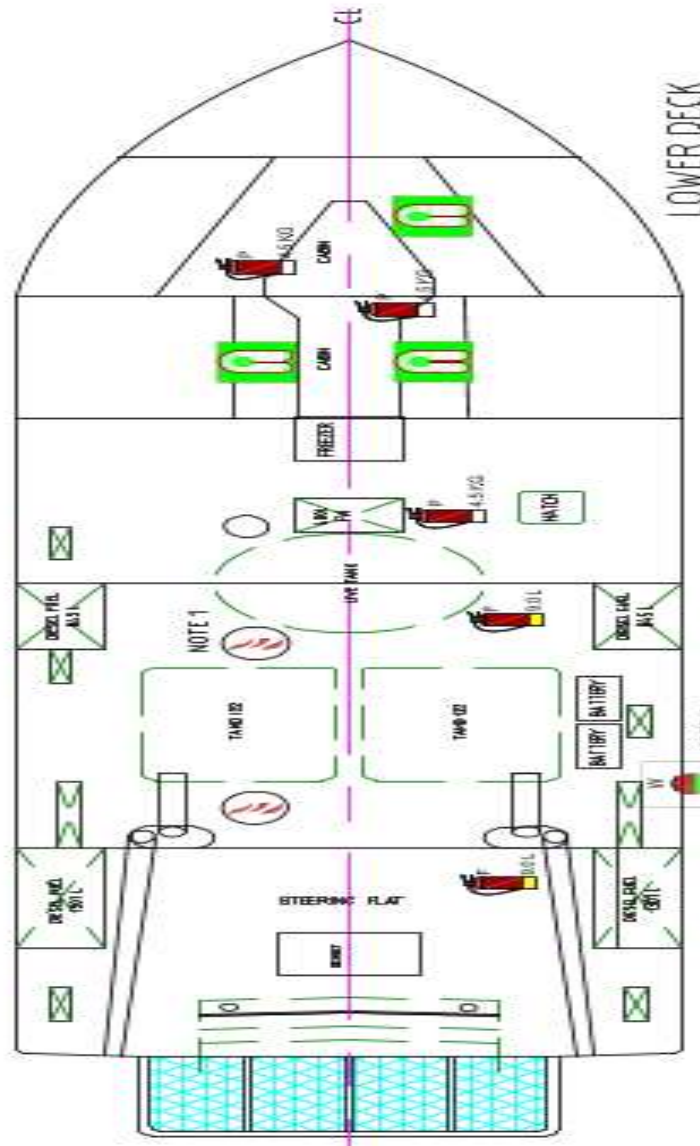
CL

LOWER DECK

CABIN

4.5 KG

CABIN

4.5 KG

FREEZER

FW

4.5 KG

HATCH

LIVE TANK

DIESEL FUEL

DIESEL FUEL

9.0 L

NOTE 1

TAHO 02

TAHO 02

BATTERY

BATTERY

W

STEERING FLAT

9.0 L

DIESEL FUEL

DIESEL FUEL